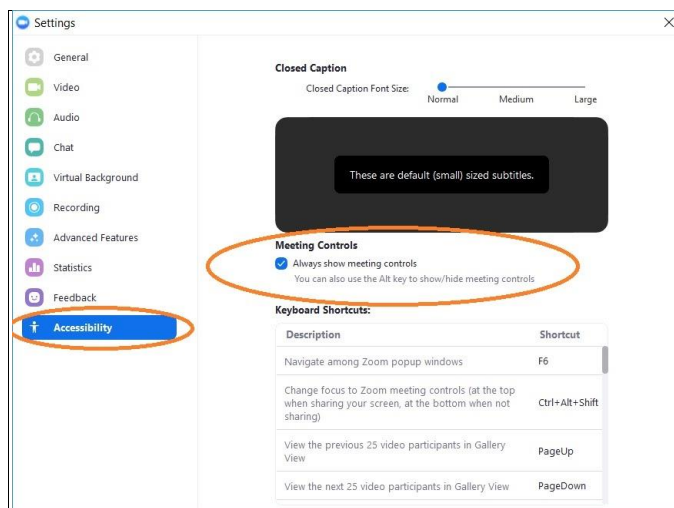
Settings

General
Video
Audio
Chat
Virtual Background
Recording
Advanced Features
Statistics
Feedback
Accessibility

Closed Caption
Closed Caption Font Size:
Normal
Medium
Large

These are default (small) sized subtitles.

Meeting Controls
Always show meeting controls
You can also use the Alt key to show/hide meeting controls

Keyboard Shortcuts:

| Description | Shortcut |
|---|---|
| Navigate among Zoom popup windows | F6 |
| Change focus to Zoom meeting controls (at the top when sharing your screen, at the bottom when not sharing) | Ctrl+Alt+Shift |
| View the previous 25 video participants in Gallery View | PageUp |
| View the next 25 video participants in Gallery View | PageDown |